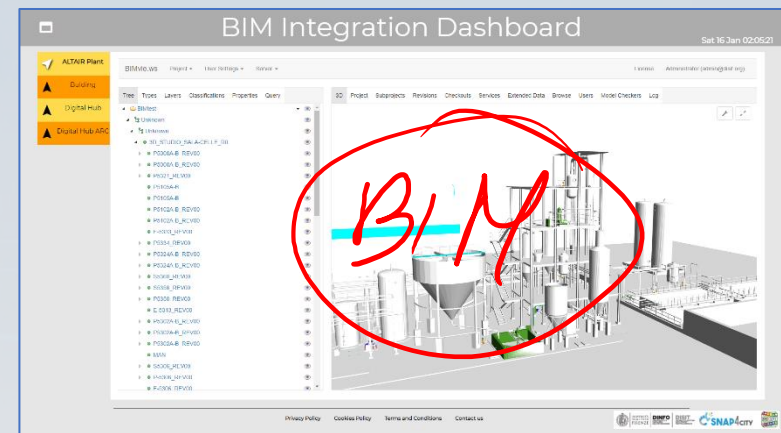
BIM Integration Dashboard

Sat 16 Jan 02:05:21

ALTAIR Plant

Building

Digital Hub

Digital Hub ARC

BIMvie.ws Project ▾ User Settings ▾ Server ▾

License Administrator (admin@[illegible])

Tree Types Layers Classifications Properties Query

3D Project Subprojects Revisions Checkouts Services Extended Data Browse Users Model Checkers Log

BIMtest

Unknown

Unknown

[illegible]_STUDIO_BA-A-CR-LP_00

P0306A-B_REV00

P0306A-B_REV00

P0021_REV00

P0103A-B

P0103A-B

P0102A-B_REV00

P0102A-B_REV00

F-0310_REV00

P0334_REV00

P0324A-B_REV00

P0324A-B_REV00

S0308_REV00

S0308_REV00

P0308_REV00

E-0313_REV00

P0303A-B_REV00

P0303A-B_REV00

P0302A-B_REV00

MAIN

S0306_REV00

P0306_REV00

F-0306_REV00

BIM

Privacy Policy Cookies Policy Terms and Conditions Contact us

SNAP4CITY